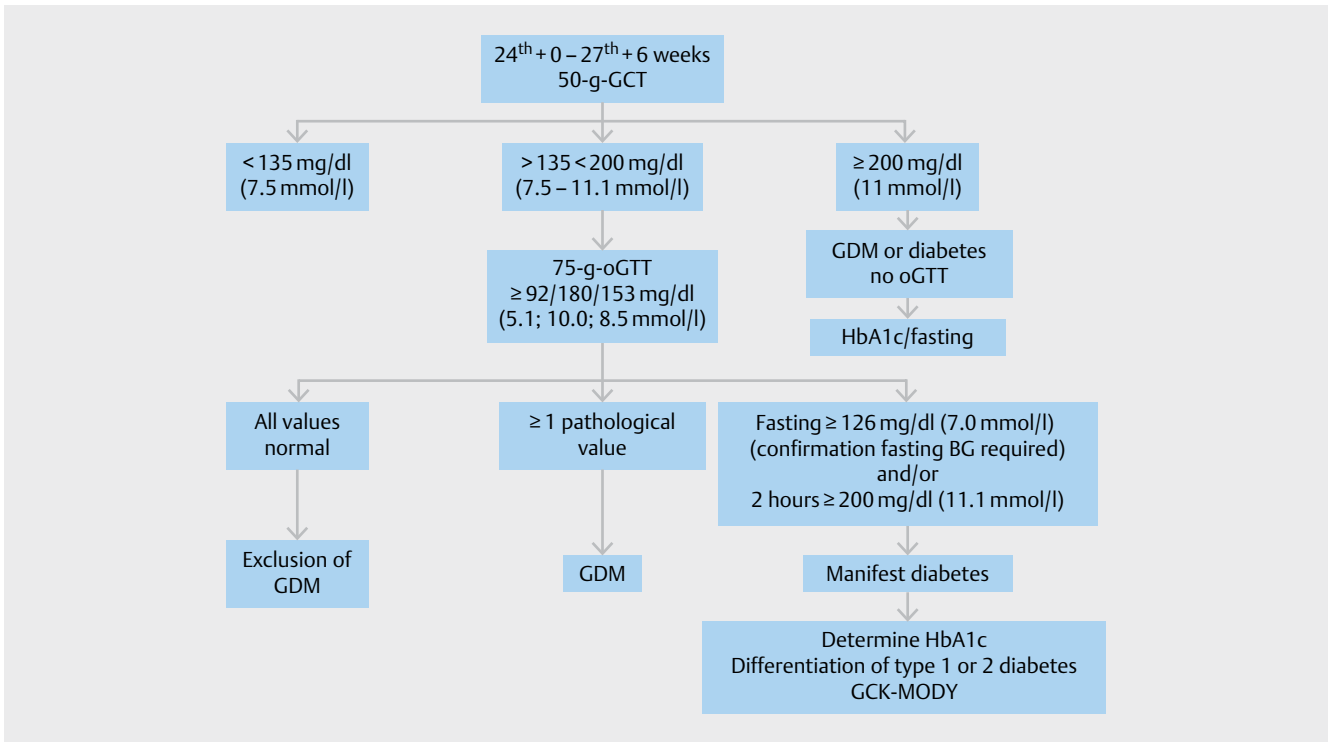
$24^{th} + 0 – 27^{th} + 6$ weeks
50-g-GCT

< 135 mg/dl
(7.5 mmol/l)

> 135 < 200 mg/dl
(7.5 – 11.1 mmol/l)

≥ 200 mg/dl
(11 mmol/l)

75-g-oGTT
≥ 92/180/153 mg/dl
(5.1; 10.0; 8.5 mmol/l)

GDM or diabetes
no oGTT

HbA1c/fasting

All values
normal

≥ 1 pathological
value

Fasting ≥ 126 mg/dl (7.0 mmol/l)
(confirmation fasting BG required)
and/or
2 hours ≥ 200 mg/dl (11.1 mmol/l)

Exclusion of
GDM

GDM

Manifest diabetes

Determine HbA1c
Differentiation of type 1 or 2 diabetes
GCK-MODY